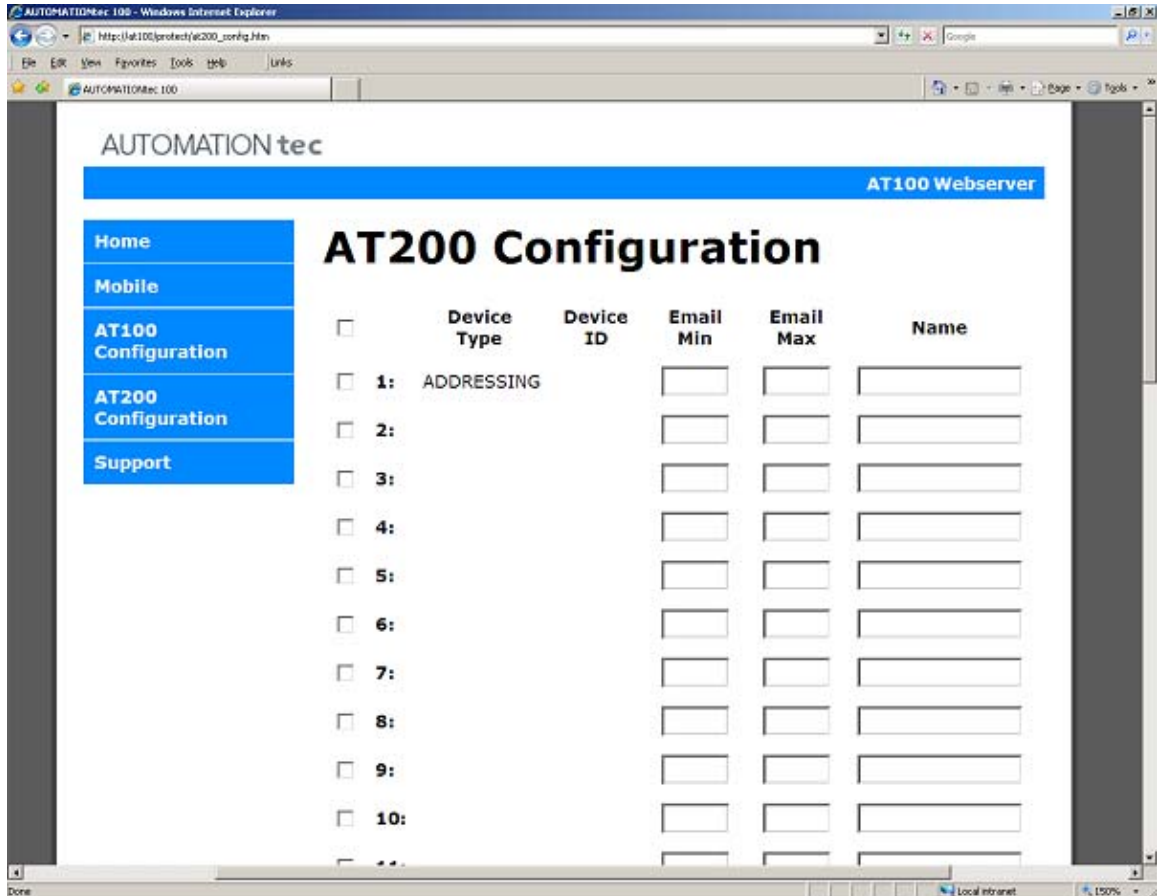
AUTOMATIONtec 100 - Windows Internet Explorer

http://at100/protech/at200_config.htm

Google

File Edit View Favorites Tools Help Links

AUTOMATIONtec 100

Page Tools

AUTOMATION tec

AT100 Webserver

Home

Mobile

AT100 Configuration

AT200 Configuration

Support

AT200 Configuration

| | | Device Type | Device ID | Email Min | Email Max | Name |
|---|---|---|---|---|---|---|
| | 1: | ADDRESSING | | | | |
| | 2: | | | | | |
| | 3: | | | | | |
| | 4: | | | | | |
| | 5: | | | | | |
| | 6: | | | | | |
| | 7: | | | | | |
| | 8: | | | | | |
| | 9: | | | | | |
| | 10: | | | | | |

Done

Local intranet

150%